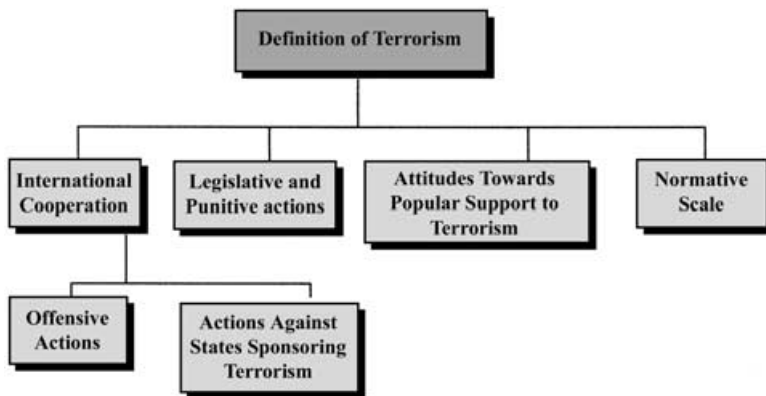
Definition of Terrorism

International Cooperation

Legislative and Punitive actions

Attitudes Towards Popular Support to Terrorism

Normative Scale

Offensive Actions

Actions Against States Sponsoring Terrorism